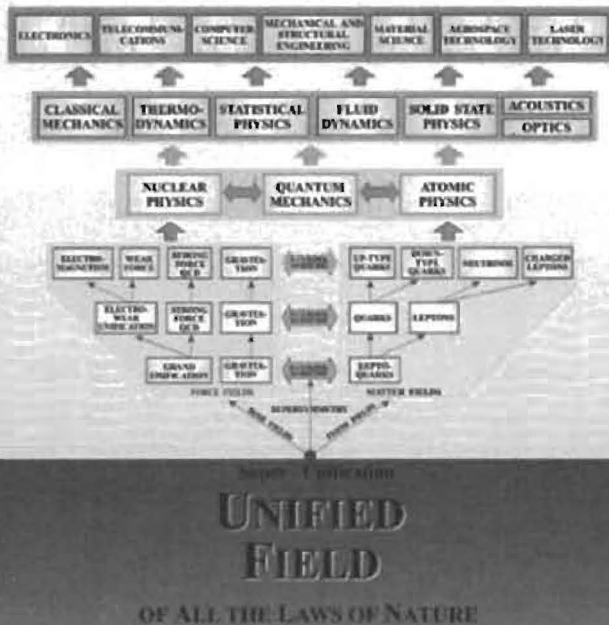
ELECTRONICS | TELECOMMUNICATIONS | COMPUTER SCIENCE | MECHANICAL AND STRUCTURAL ENGINEERING | MATERIAL SCIENCE | AEROSPACE TECHNOLOGY | LASER TECHNOLOGY

CLASSICAL MECHANICS | THERMODYNAMICS | STATISTICAL PHYSICS | FLUID DYNAMICS | SOLID STATE PHYSICS | ACOUSTICS | OPTICS

NUCLEAR PHYSICS | QUANTUM MECHANICS | ATOMIC PHYSICS

ELECTROMAGNETISM | WEAK FORCE | STRONG FORCE QCD | GRAVITATION | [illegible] | UP-TYPE QUARKS | DOWN-TYPE QUARKS | NEUTRINOS | CHARGED LEPTONS

ELECTRO-WEAK UNIFICATION | STRONG FORCE QCD | GRAVITATION | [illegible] | QUARKS | LEPTONS

GRAND UNIFICATION | GRAVITATION | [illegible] | LEPTO-QUARKS

FORCE FIELDS | SUPERSYMMETRY | MATTER FIELDS

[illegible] | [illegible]

Super - Unification

UNIFIED FIELD

OF ALL THE LAWS OF NATURE